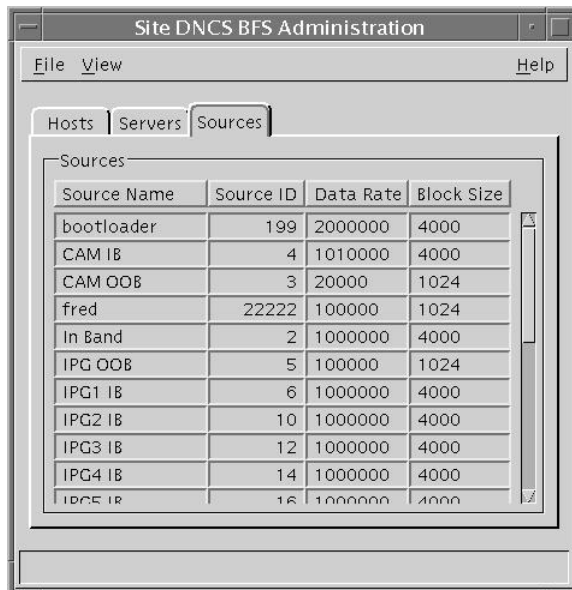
Site DNCS BFS Administration

File View Help

Hosts Servers Sources

Sources

| Source Name | Source ID | Data Rate | Block Size |
|---|---|---|---|
| bootloader | 199 | 2000000 | 4000 |
| CAM IB | 4 | 1010000 | 4000 |
| CAM OOB | 3 | 20000 | 1024 |
| fred | 22222 | 100000 | 1024 |
| In Band | 2 | 1000000 | 4000 |
| IPG OOB | 5 | 100000 | 1024 |
| IPG1 IB | 6 | 1000000 | 4000 |
| IPG2 IB | 10 | 1000000 | 4000 |
| IPG3 IB | 12 | 1000000 | 4000 |
| IPG4 IB | 14 | 1000000 | 4000 |
| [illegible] | 16 | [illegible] | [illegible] |